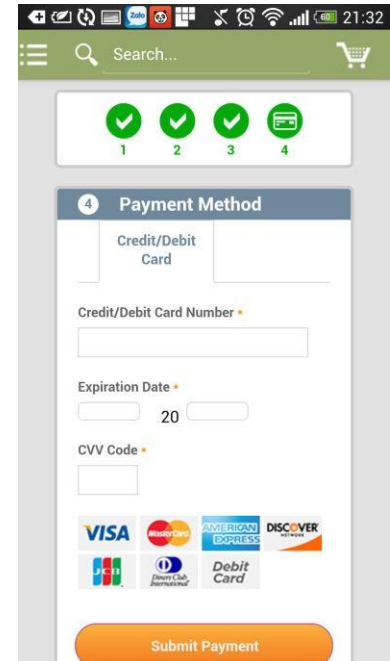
Zalo 21:32

Search...

1 2 3 4

4 Payment Method

Credit/Debit Card

Credit/Debit Card Number *

Expiration Date *

20

CVV Code *

VISA MasterCard AMERICAN EXPRESS DISCOVER NETWORK
JCB Diners Club International Debit Card

Submit Payment